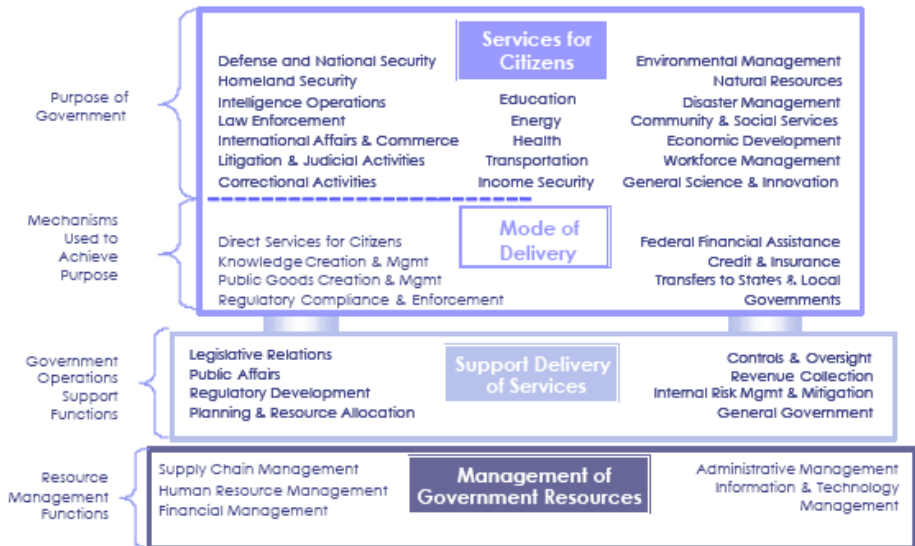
Purpose of Government

Services for Citizens

Defense and National Security
Homeland Security
Intelligence Operations
Law Enforcement
International Affairs & Commerce
Litigation & Judicial Activities
Correctional Activities

Education
Energy
Health
Transportation
Income Security

Environmental Management
Natural Resources
Disaster Management
Community & Social Services
Economic Development
Workforce Management
General Science & Innovation

Mechanisms Used to Achieve Purpose

Mode of Delivery

Direct Services for Citizens
Knowledge Creation & Mgmt
Public Goods Creation & Mgmt
Regulatory Compliance & Enforcement

Federal Financial Assistance
Credit & Insurance
Transfers to States & Local Governments

Government Operations Support Functions

Support Delivery of Services

Legislative Relations
Public Affairs
Regulatory Development
Planning & Resource Allocation

Controls & Oversight
Revenue Collection
Internal Risk Mgmt & Mitigation
General Government

Resource Management Functions

Management of Government Resources

Supply Chain Management
Human Resource Management
Financial Management

Administrative Management
Information & Technology Management